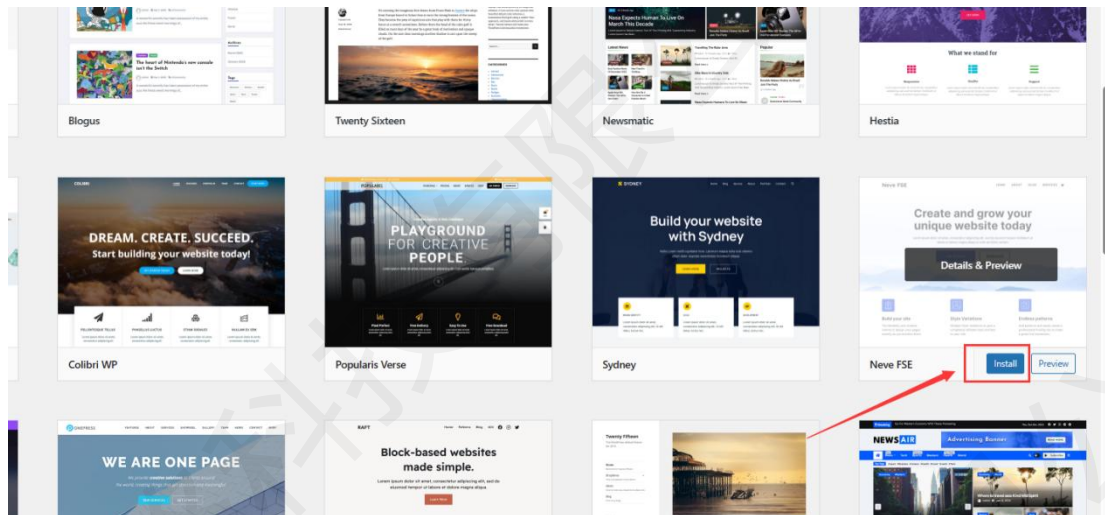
The heart of Nintendo's new console isn't the Switch

Nasa Expects Human To Live On Mars This Decade

What we stand for

Blogus

Twenty Sixteen

Newsmatic

Hestia

DREAM. CREATE. SUCCEED.
Start building your website today!

PLAYGROUND FOR CREATIVE PEOPLE

SYDNEY

Build your website with Sydney

Neve FSE

Create and grow your unique website today

Details & Preview

Colibri WP

Popularis Verse

Sydney

Neve FSE

Install

Preview

WE ARE ONE PAGE

Block-based websites made simple.

Twenty Fifteen

NEWSAIR

Advertising Banner